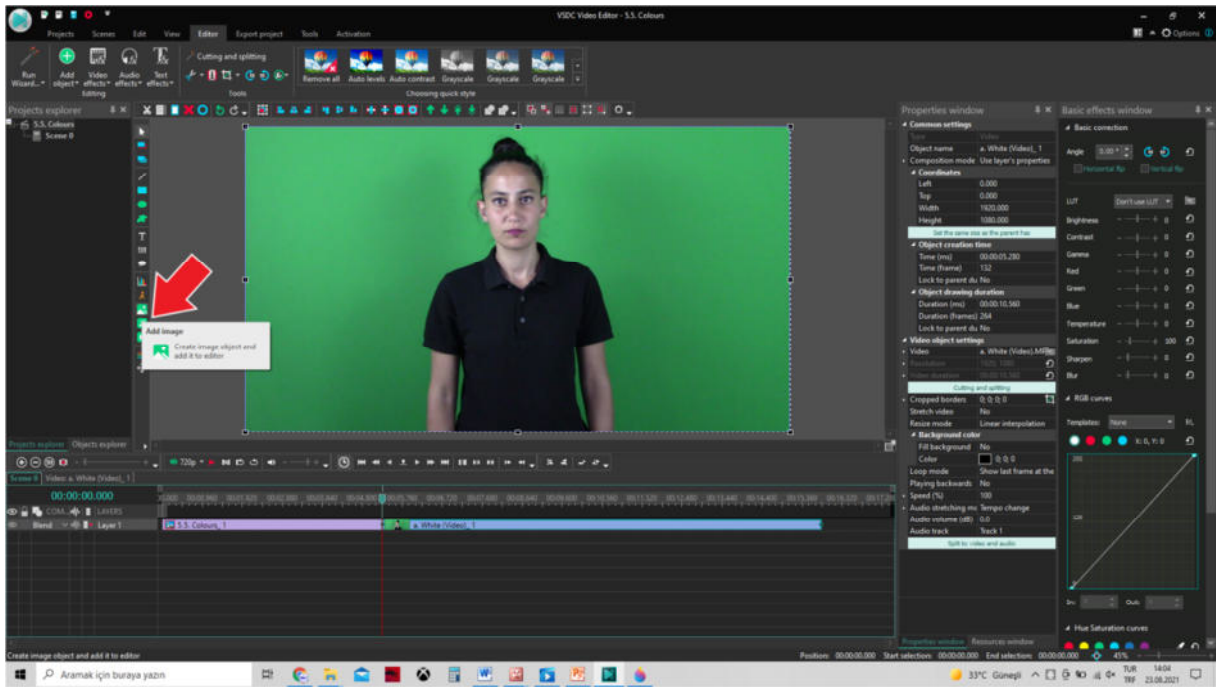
VSDC Video Editor - 5.5. Colours

Projects Scenes Edit View Editor Export project Tools Activation

Options

Run Wizard... Add object Video effects Audio effects Text effects
Editing

Cutting and splitting
Tools

Remove all Auto levels Auto contrast Grayscale Grayscale Grayscale
Choosing quick style

Projects explorer
5.5. Colours
Scene 0

Add image
Create image object and add it to editor

Projects explorer Objects explorer

Properties window
Common settings
Type Video
Object name a. White (Video)_1
Composition mode Use layer's properties
Coordinates
Left 0.000
Top 0.000
Width 1920.000
Height 1080.000
Set the same size as the parent has
Object creation time
Time (ms) 00:00:05.280
Time (frame) 132
Lock to parent du No
Object drawing duration
Duration (ms) 00:00:10.560
Duration (frames) 264
Lock to parent du No
Video object settings
Video a. White (Video).MP
Resolution 1920; 1080
Video duration 00:00:10.560
Cutting and splitting
Cropped borders 0; 0; 0; 0
Stretch video No
Resize mode Linear interpolation
Background color
Fill background No
Color 0; 0; 0
Loop mode Show last frame at the
Playing backwards No
Speed (%) 100
Audio stretching mc Tempo change
Audio volume (dB) 0.0
Audio track Track 1
Split to video and audio

Properties window Resources window

Basic effects window
Basic correction
Angle 0.00°
Horizontal flip Vertical flip
LUT Don't use LUT
Brightness 0
Contrast 0
Gamma 0
Red 0
Green 0
Blue 0
Temperature 0
Saturation 100
Sharpen 0
Blur 0
RGB curves
Templates: None
X: 0, Y: 0
255
128
In: Out:
Hue Saturation curves

720p

Scene 0 Video: a. White (Video)_1
00:00:00.000
COM... LAYERS
Blend Layer 1
5.5. Colours_1
a. White (Video)_1

Create image object and add it to editor
Position: 00:00:00.000 Start selection: 00:00:00.000 End selection: 00:00:00.000 45%

Aramak için buraya yazın
33°C Güneşli TUR TRF 14:04 23.08.2021